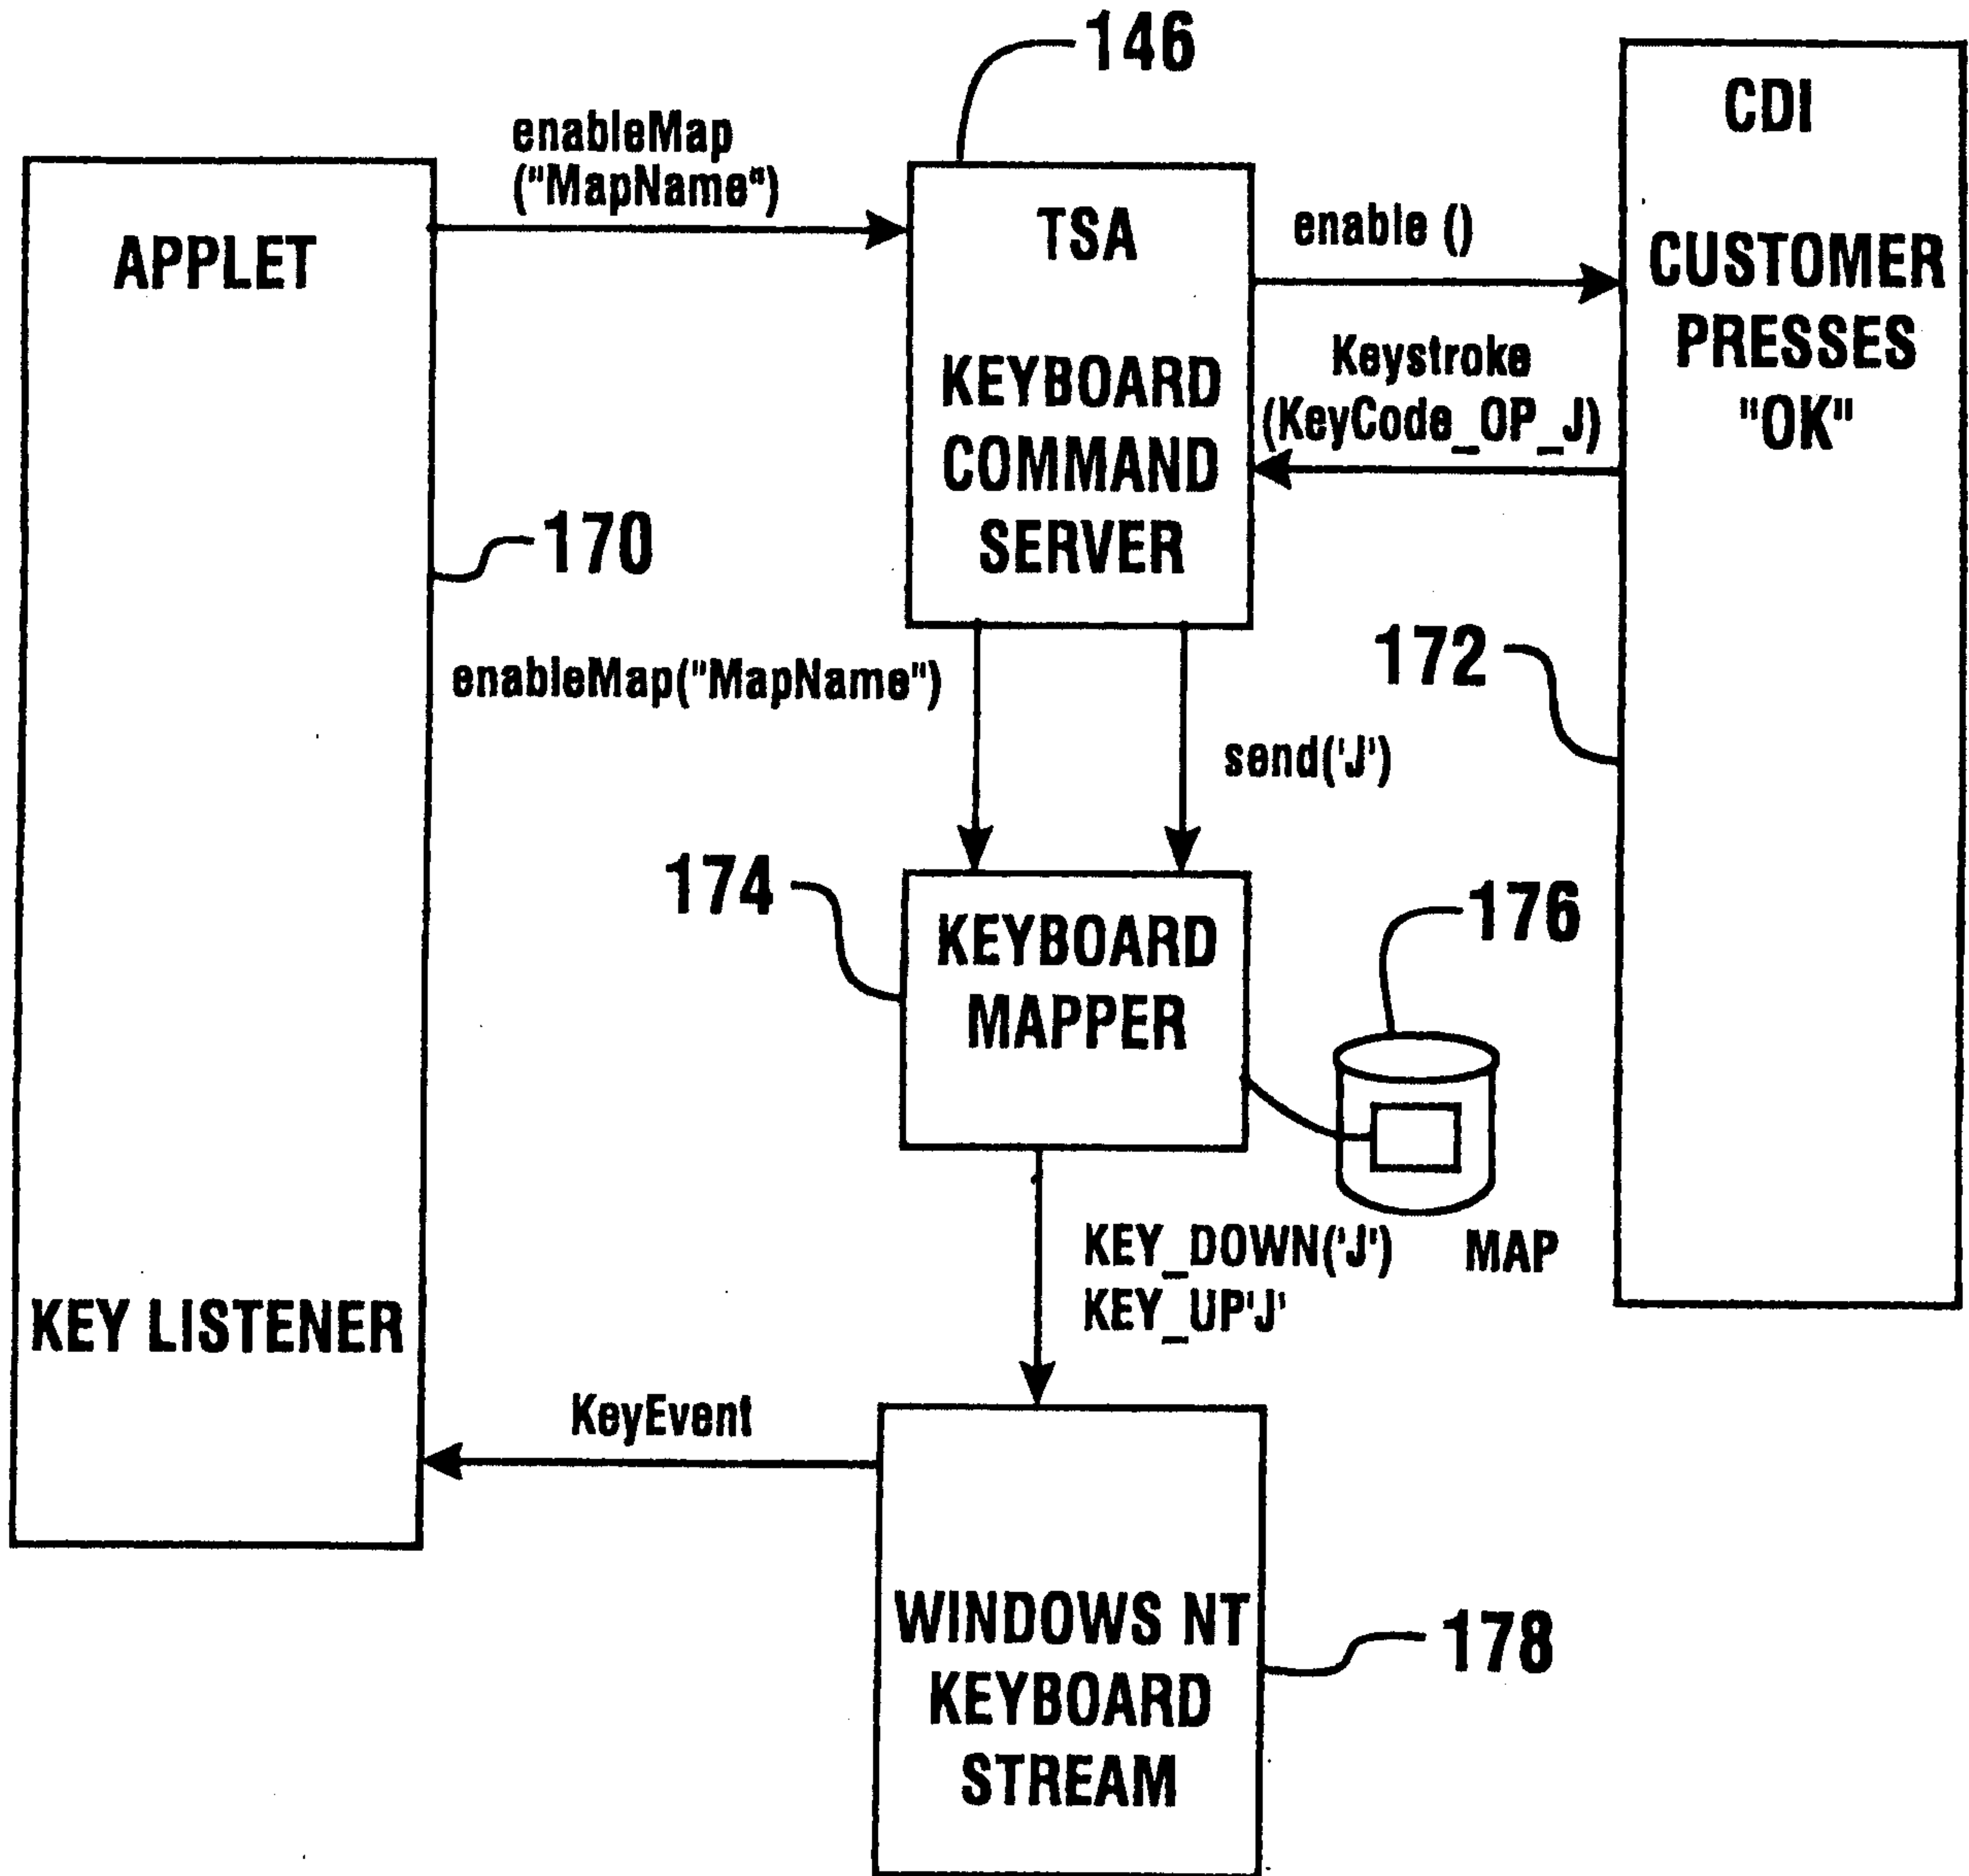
146

CDI

APPLET

enableMap ("MapName")

TSA

KEYBOARD COMMAND SERVER

enable ()

CUSTOMER PRESSES "OK"

Keystroke (KeyCode_OP_J)

170

enableMap("MapName")

172

send('J')

174

KEYBOARD MAPPER

176

KEY_DOWN('J')
KEY_UP'J'

MAP

KEY LISTENER

KeyEvent

WINDOWS NT KEYBOARD STREAM

178